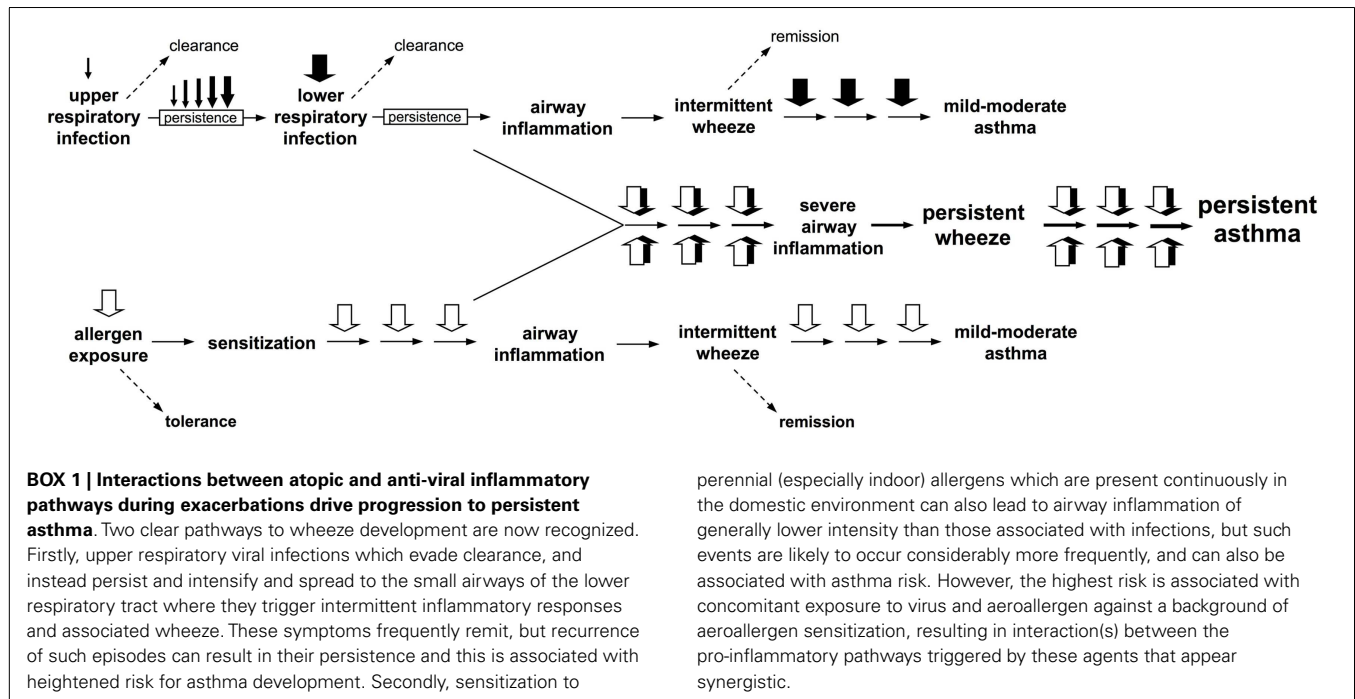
clearance

upper respiratory infection

persistence

clearance

lower respiratory infection

persistence

airway inflammation

remission

intermittent wheeze

mild-moderate asthma

severe airway inflammation

persistent wheeze

persistent asthma

allergen exposure

sensitization

airway inflammation

intermittent wheeze

mild-moderate asthma

tolerance

remission

**BOX 1 | Interactions between atopic and anti-viral inflammatory pathways during exacerbations drive progression to persistent asthma**. Two clear pathways to wheeze development are now recognized. Firstly, upper respiratory viral infections which evade clearance, and instead persist and intensify and spread to the small airways of the lower respiratory tract where they trigger intermittent inflammatory responses and associated wheeze. These symptoms frequently remit, but recurrence of such episodes can result in their persistence and this is associated with heightened risk for asthma development. Secondly, sensitization to perennial (especially indoor) allergens which are present continuously in the domestic environment can also lead to airway inflammation of generally lower intensity than those associated with infections, but such events are likely to occur considerably more frequently, and can also be associated with asthma risk. However, the highest risk is associated with concomitant exposure to virus and aeroallergen against a background of aeroallergen sensitization, resulting in interaction(s) between the pro-inflammatory pathways triggered by these agents that appear synergistic.